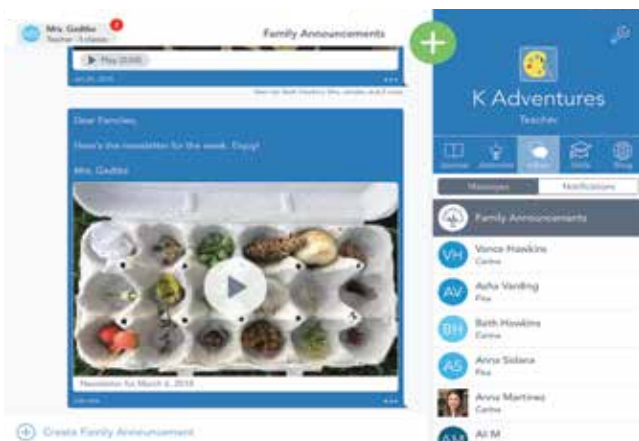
Mrs. Gadbbe
Teacher · 1 classes
2

Family Announcements

Play (0:00)

Jun 25, 2018

Seen by Beth Hawkins, Mrs. Jenkins, and 4 more

Dear Families,

Here's the newsletter for the week. Enjoy!

Mrs. Gadbbe

Newsletter for March 6, 2018

Create Family Announcement

K Adventures
Teacher

Journal
Activities
Inbox
Skills
Blog

Messages
Notifications

Family Announcements

VH
Vance Hawkins
Carina

AV
Asha Varding
Pisa

BH
Beth Hawkins
Carina

AS
Anna Solara
Pisa

Anna Martinez
Carina

AM
Ali M